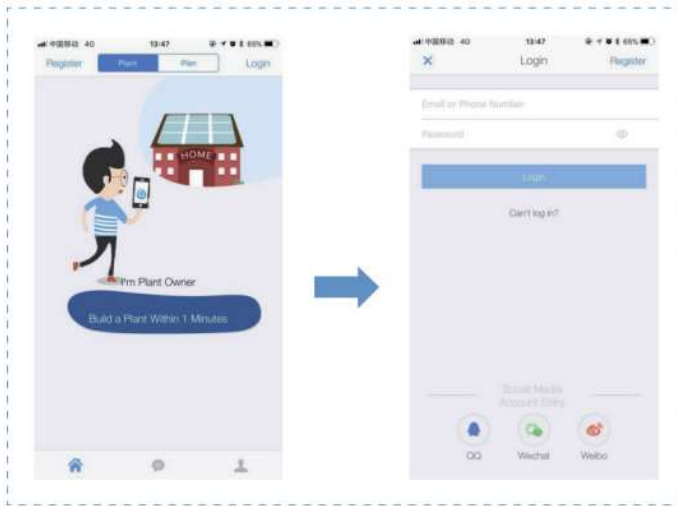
中国移动 4G 13:47 65%
Register Plant Plan Login
HOME
I'm Plant Owner
Build a Plant Within 1 Minutes

中国移动 4G 13:47 65%
✕ Login Register
Email or Phone Number
Password
Login
Can't log in?
Social Media Account Entry
QQ Wechat Weibo